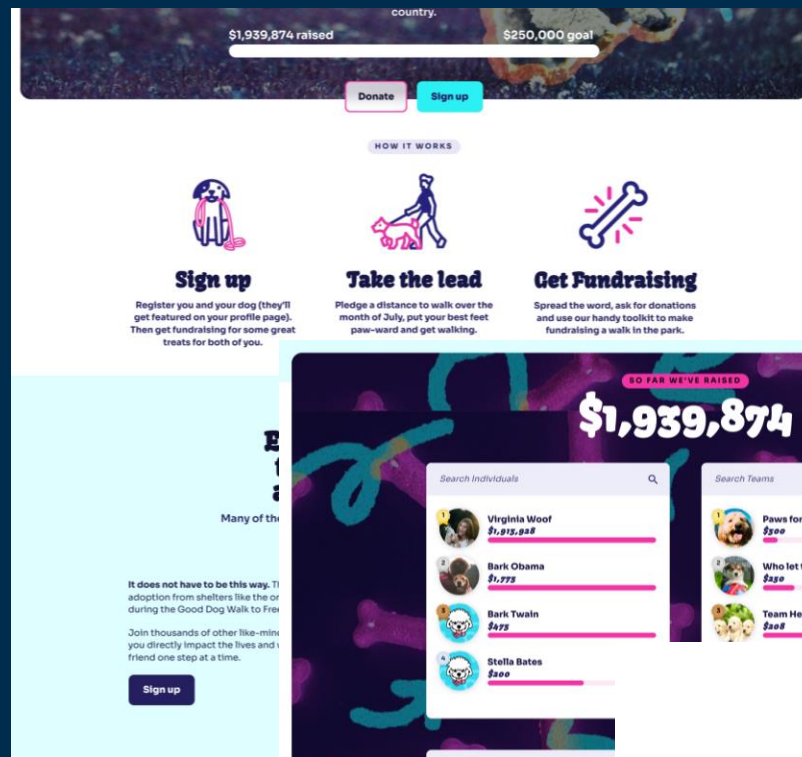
country.

$1,939,874 raised

$250,000 goal

Donate

Sign up

HOW IT WORKS

Sign up

Register you and your dog (they'll get featured on your profile page). Then get fundraising for some great treats for both of you.

Take the lead

Pledge a distance to walk over the month of July, put your best feet paw-ward and get walking.

Get Fundraising

Spread the word, ask for donations and use our handy toolkit to make fundraising a walk in the park.

E
t
a

Many of the

It does not have to be this way. T
adoption from shelters like the or
during the Good Dog Walk to Fre

Join thousands of other like-min
you directly impact the lives and
friend one step at a time.

Sign up

SO FAR WE'VE RAISED

$1,939,874

Search Individuals

1 Virginia Woof
$1,913,928

2 Bark Obama
$1,775

3 Bark Twain
$475

4 Stella Bates
$200

Search Teams

1 Paws for
$500

2 Who let
$250

3 Team He
$208